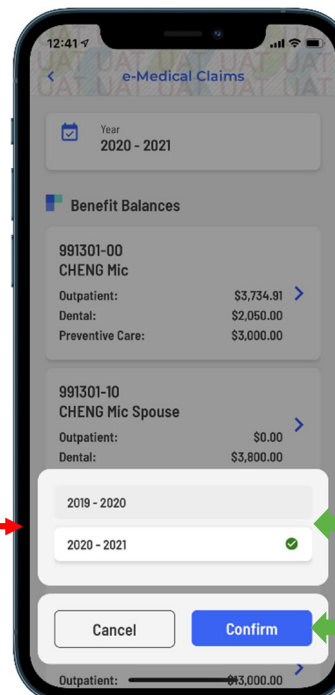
12:41

UAT UAT UAT UAT UAT

e-Medical Claims

Year
2020 - 2021

Benefit Balances

991301-00
CHENG Mic

Outpatient: $3,734.91
Dental: $2,050.00
Preventive Care: $3,000.00

991301-10
CHENG Mic Spouse

Outpatient: $0.00
Dental: $3,800.00

2019 - 2020

2020 - 2021

Cancel

Confirm

Outpatient: $3,000.00